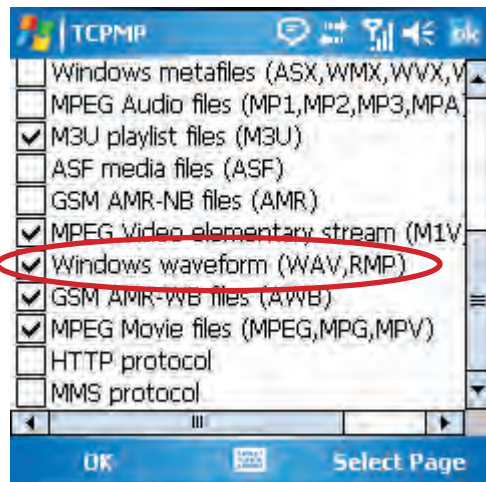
TCPMP ok

Windows metafiles (ASX,WMX,WVX,V
MPEG Audio files (MP1,MP2,MP3,MPA
M3U playlist files (M3U)
ASF media files (ASF)
GSM AMR-NB files (AMR)
MPEG Video elementary stream (M1V
Windows waveform (WAV,RMP)
GSM AMR-WB files (AWB)
MPEG Movie files (MPEG,MPG,MPV)
HTTP protocol
MMS protocol

OK Select Page